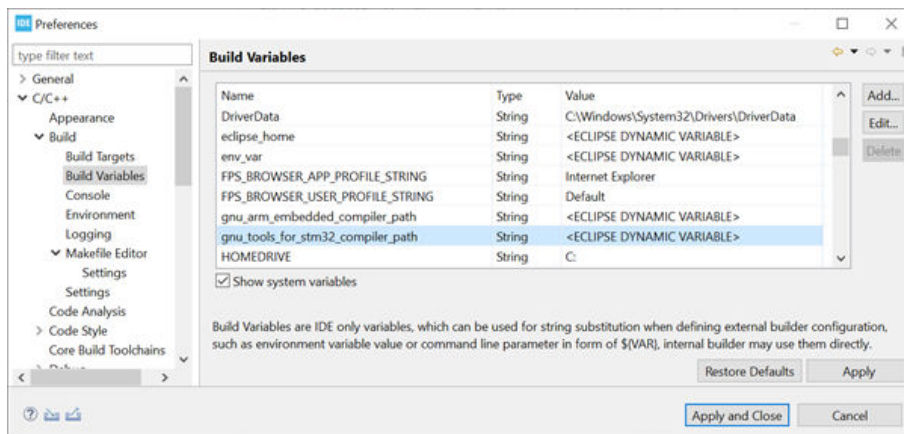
IDE Preferences

type filter text

> General
C/C++
Appearance
Build
Build Targets
Build Variables
Console
Environment
Logging
Makefile Editor
Settings
Settings
Code Analysis
> Code Style
Core Build Toolchains
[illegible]

Build Variables

| Name | Type | Value |
|---|---|---|
| DriverData | String | C:\Windows\System32\Drivers\DriverData |
| eclipse_home | String | <ECLIPSE DYNAMIC VARIABLE> |
| env_var | String | <ECLIPSE DYNAMIC VARIABLE> |
| FPS_BROWSER_APP_PROFILE_STRING | String | Internet Explorer |
| FPS_BROWSER_USER_PROFILE_STRING | String | Default |
| gnu_arm_embedded_compiler_path | String | <ECLIPSE DYNAMIC VARIABLE> |
| gnu_tools_for_stm32_compiler_path | String | <ECLIPSE DYNAMIC VARIABLE> |
| HOMEDRIVE | String | C: |

Add...
Edit...
Delete

Show system variables

Build Variables are IDE only variables, which can be used for string substitution when defining external builder configuration, such as environment variable value or command line parameter in form of $\{VAR\}, internal builder may use them directly.

Restore Defaults
Apply

Apply and Close
Cancel